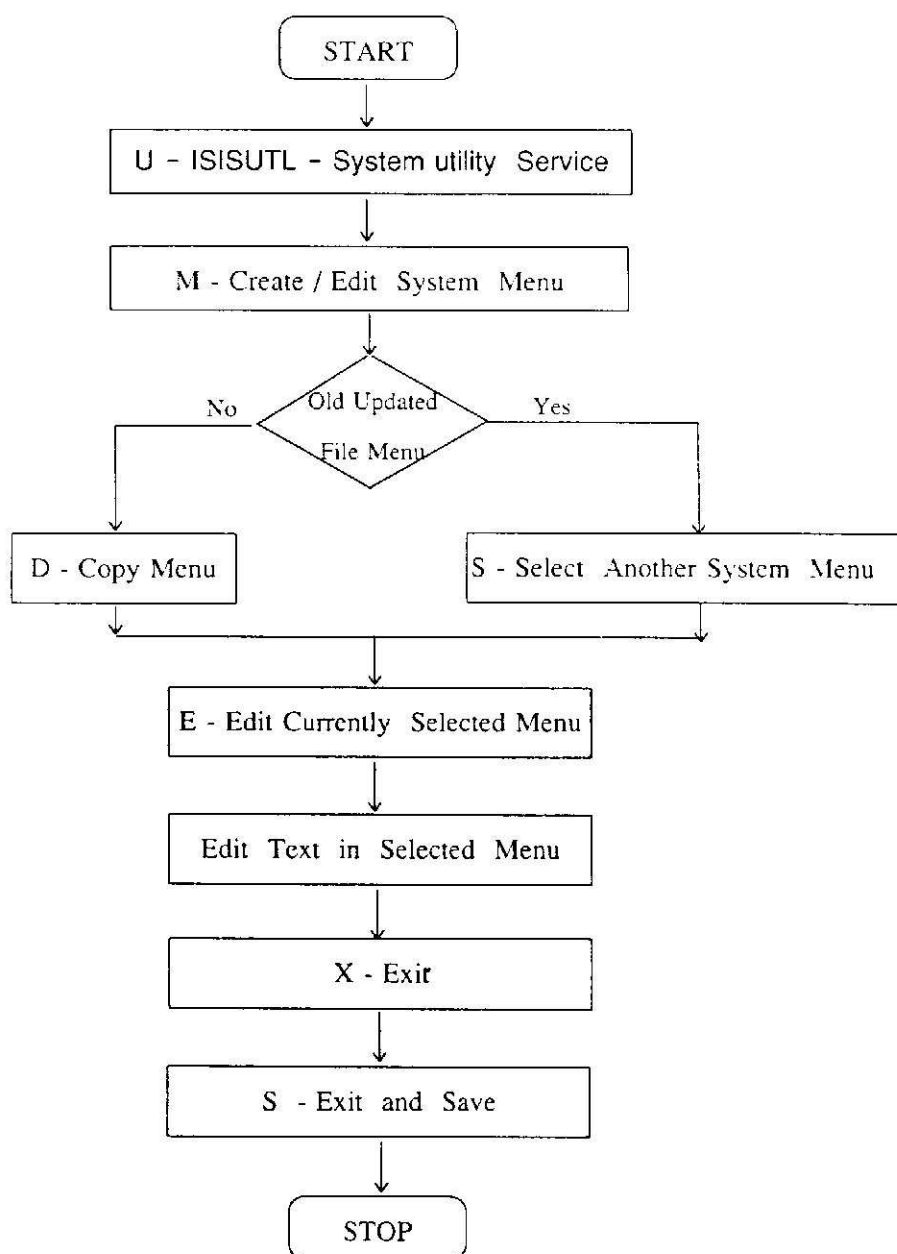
START

U - ISISUTL - System utility Service

M - Create / Edit System Menu

No

Old Updated File Menu

Yes

D - Copy Menu

S - Select Another System Menu

E - Edit Currently Selected Menu

Edit Text in Selected Menu

X - Exit

S - Exit and Save

STOP